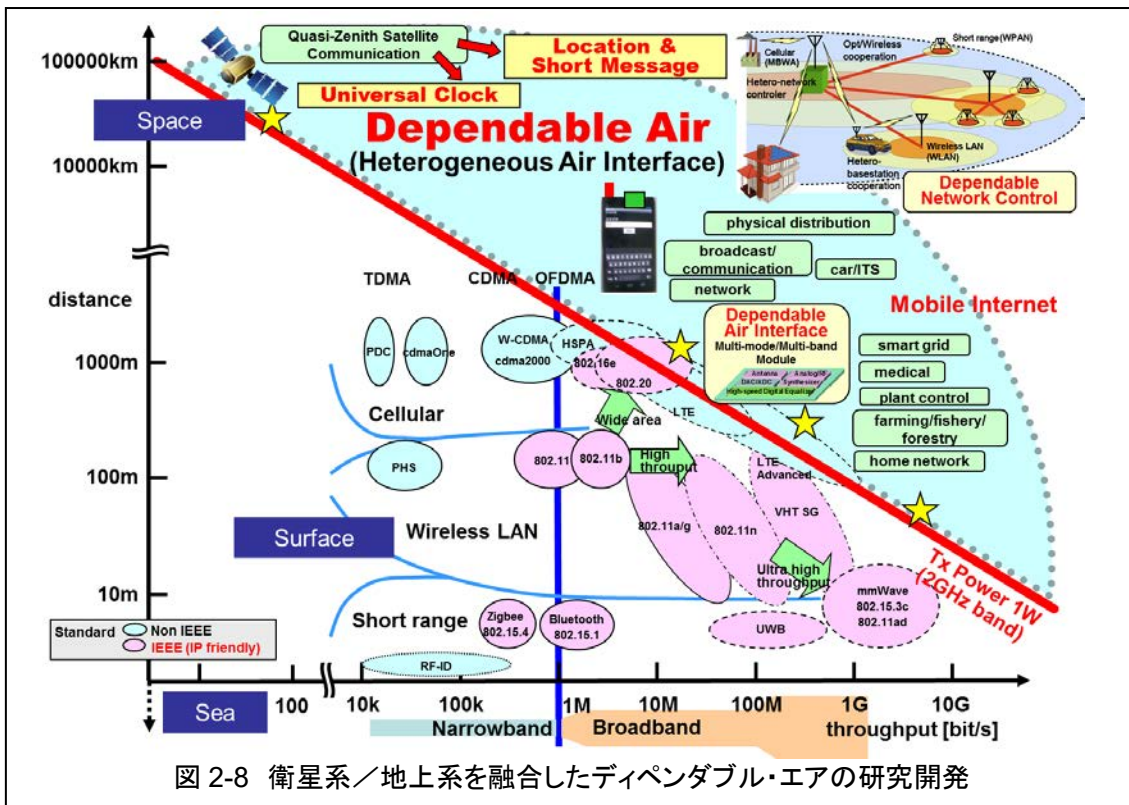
Quasi-Zenith Satellite Communication

Location & Short Message

Universal Clock

100000km

Space

Dependable Air
(Heterogeneous Air Interface)

Cellular (MBWA)

Opt/Wireless cooperation

Short range(WPAN)

Hetero-network controler

Wireless LAN (WLAN)

Hetero-basestation cooperation

Dependable Network Control

10000km

physical distribution

broadcast/ communication

car/ITS

network

Mobile Internet

TDMA

CDMA

OFDMA

distance

Dependable Air Interface
Multi-mode/Multi-band Module

Antenna

Analog/IF

DAC/ADC

Synthesizer

High-speed Digital Equalizer

smart grid

medical

plant control

farming/fishery/ forestry

home network

1000m

PDC

cdmaOne

W-CDMA

cdma2000

HSPA

802.16e

802.20

Cellular

Wide area

LTE

100m

PHS

802.11

802.11b

High throuput

LTE Advanced

VHT SG

Surface

Wireless LAN

802.11a/g

802.11n

Tx Power 1W (2GHz band)

Ultra high throughput

10m

mmWave
802.15.3c
802.11ad

Standard

Non IEEE

IEEE (IP friendly)

Short range

Zigbee
802.15.4

Bluetooth
802.15.1

UWB

RF-ID

Sea

100

10k

100k

1M

10M

100M

1G

10G

Narrowband

Broadband

throughput [bit/s]

図 2-8 衛星系／地上系を融合したディペンダブル･エアの研究開発